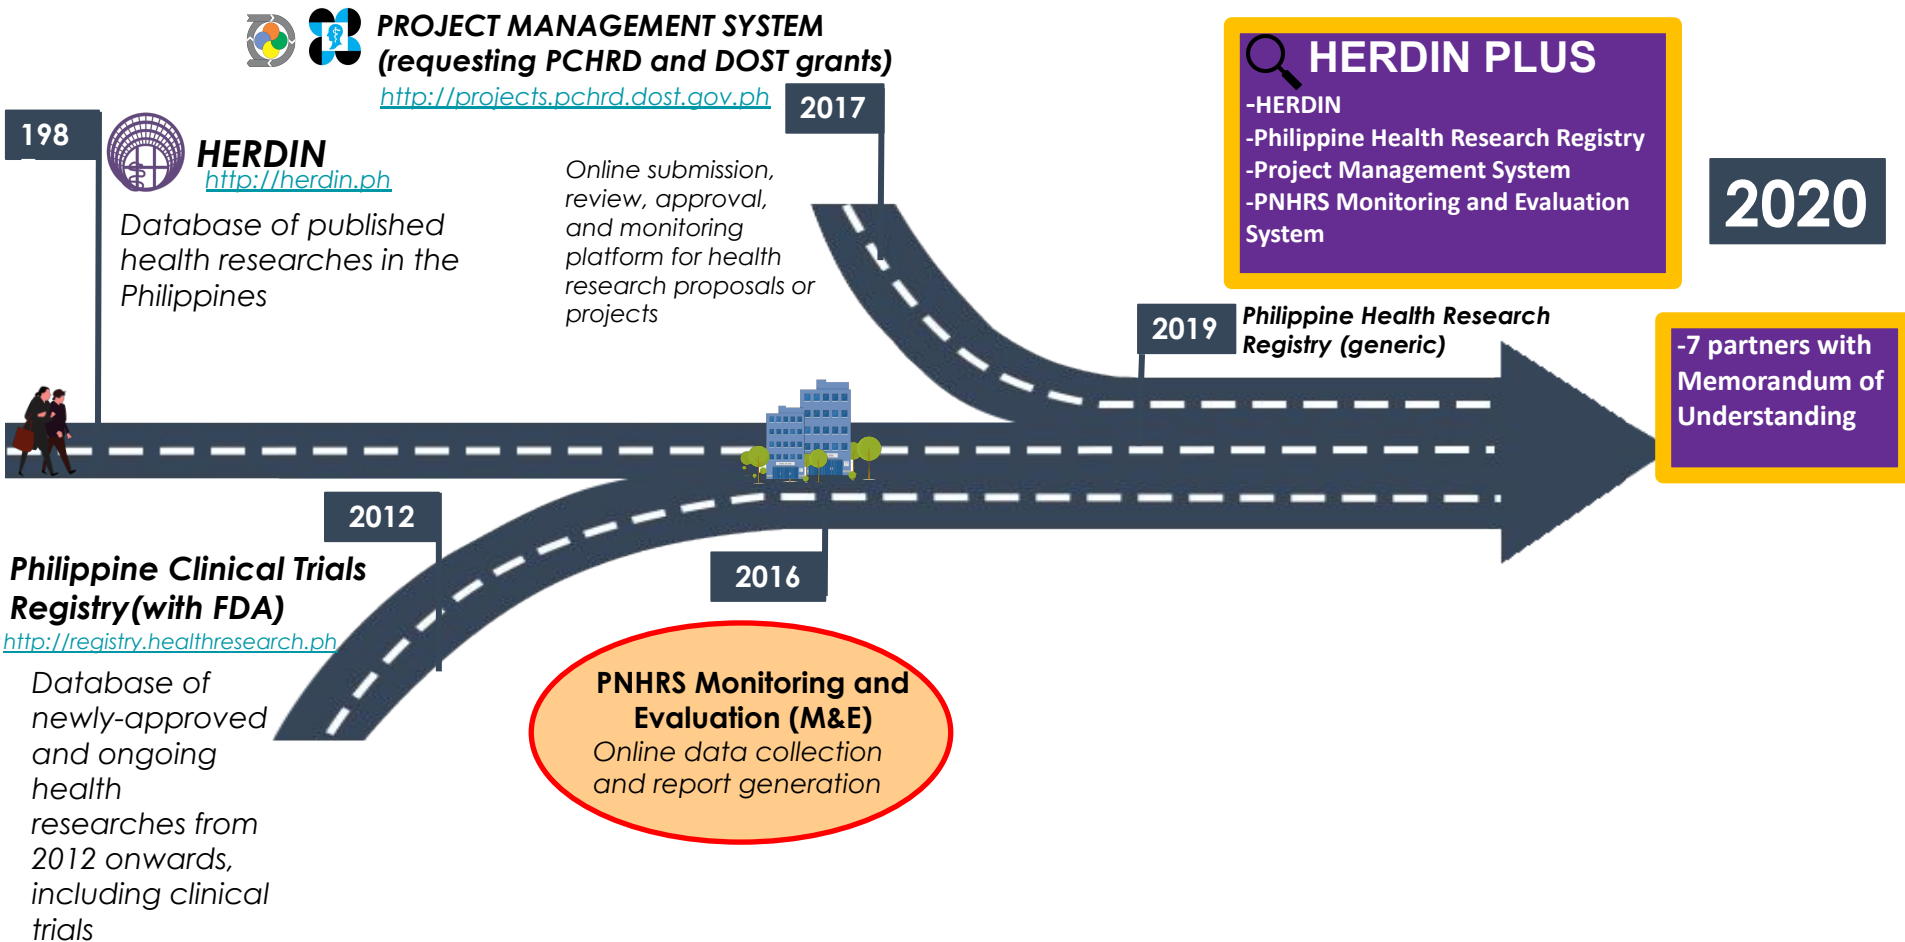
PROJECT MANAGEMENT SYSTEM (requesting PCHRD and DOST grants)
http://projects.pchrd.dost.gov.ph

2017

Online submission, review, approval, and monitoring platform for health research proposals or projects

198

HERDIN
http://herdin.ph

Database of published health researches in the Philippines

HERDIN PLUS
-HERDIN
-Philippine Health Research Registry
-Project Management System
-PNHRS Monitoring and Evaluation System

2020

2019
Philippine Health Research Registry (generic)

-7 partners with Memorandum of Understanding

2012

Philippine Clinical Trials Registry(with FDA)
http://registry.healthresearch.ph

Database of newly-approved and ongoing health researches from 2012 onwards, including clinical trials

2016

PNHRS Monitoring and Evaluation (M&E)
Online data collection and report generation